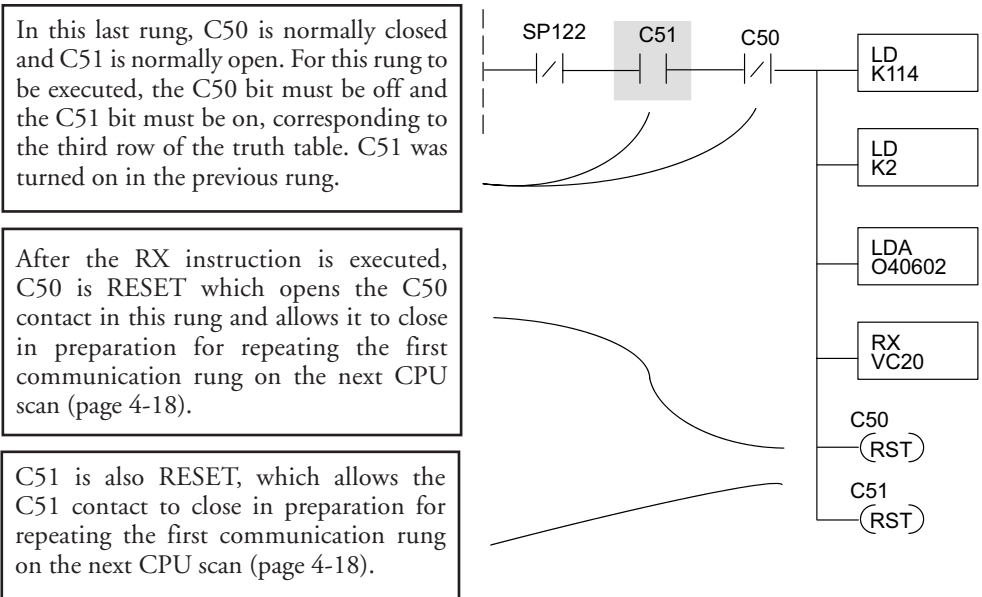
In this last rung, C50 is normally closed and C51 is normally open. For this rung to be executed, the C50 bit must be off and the C51 bit must be on, corresponding to the third row of the truth table. C51 was turned on in the previous rung.

After the RX instruction is executed, C50 is RESET which opens the C50 contact in this rung and allows it to close in preparation for repeating the first communication rung on the next CPU scan (page 4-18).

C51 is also RESET, which allows the C51 contact to close in preparation for repeating the first communication rung on the next CPU scan (page 4-18).

SP122

C51

C50

LD
K114

LD
K2

LDA
O40602

RX
VC20

C50
RST

C51
RST